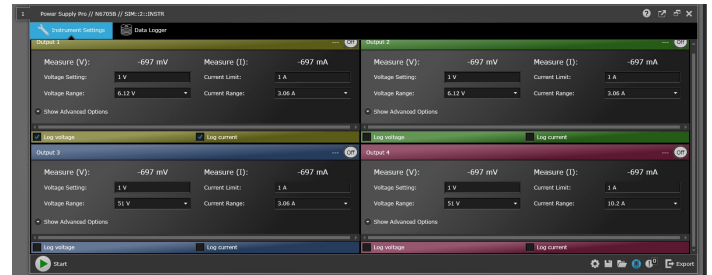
1 Power Supply Pro // N6705B // SIM::2::INSTR

Instrument Settings | Data Logger

Output 1 — Off

Measure (V): -697 mV Measure (I): -697 mA

Voltage Setting: 1 V Current Limit: 1 A

Voltage Range: 6.12 V Current Range: 3.06 A

Show Advanced Options

Log voltage Log current

Output 2 — Off

Measure (V): -697 mV Measure (I): -697 mA

Voltage Setting: 1 V Current Limit: 1 A

Voltage Range: 6.12 V Current Range: 3.06 A

Show Advanced Options

Log voltage Log current

Output 3 — Off

Measure (V): -697 mV Measure (I): -697 mA

Voltage Setting: 1 V Current Limit: 1 A

Voltage Range: 51 V Current Range: 3.06 A

Show Advanced Options

Log voltage Log current

Output 4 — Off

Measure (V): -697 mV Measure (I): -697 mA

Voltage Setting: 1 V Current Limit: 1 A

Voltage Range: 51 V Current Range: 10.2 A

Show Advanced Options

Log voltage Log current

Start

Export